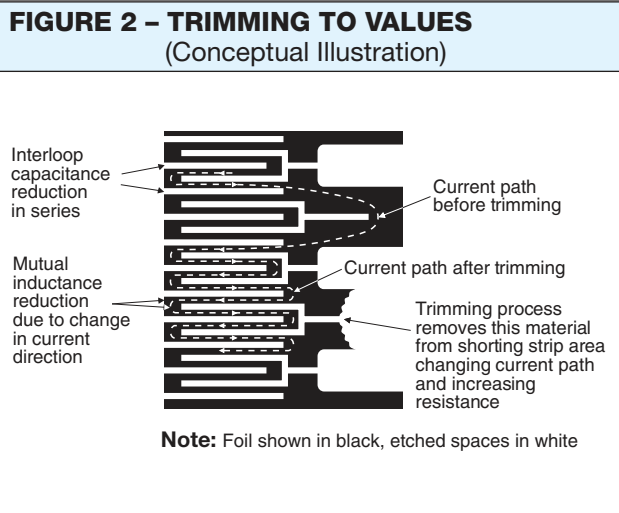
FIGURE 2 – TRIMMING TO VALUES
(Conceptual Illustration)

Interloop capacitance reduction in series

Current path before trimming

Mutual inductance reduction due to change in current direction

Current path after trimming

Trimming process removes this material from shorting strip area changing current path and increasing resistance

Note: Foil shown in black, etched spaces in white